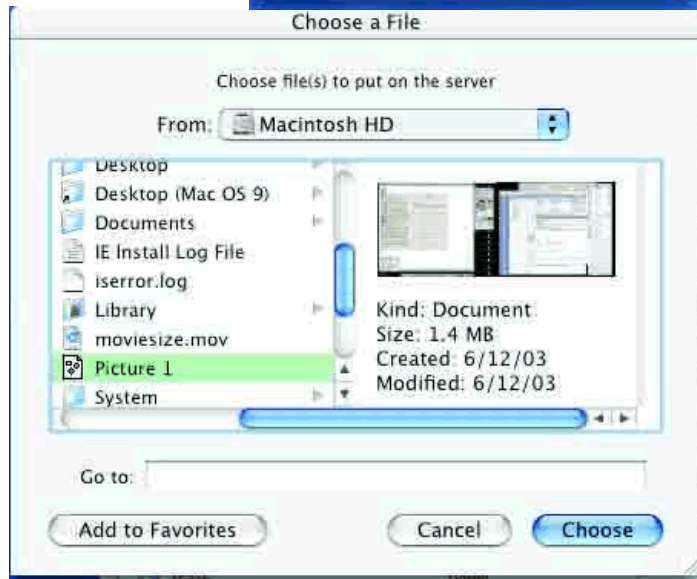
Choose a File

Choose file(s) to put on the server

From: Macintosh HD

Desktop
Desktop (Mac OS 9)
Documents
IE Install Log File
iserror.log
Library
moviesize.mov
Picture 1
System

Kind: Document
Size: 1.4 MB
Created: 6/12/03
Modified: 6/12/03

Go to:

Add to Favorites

Cancel

Choose